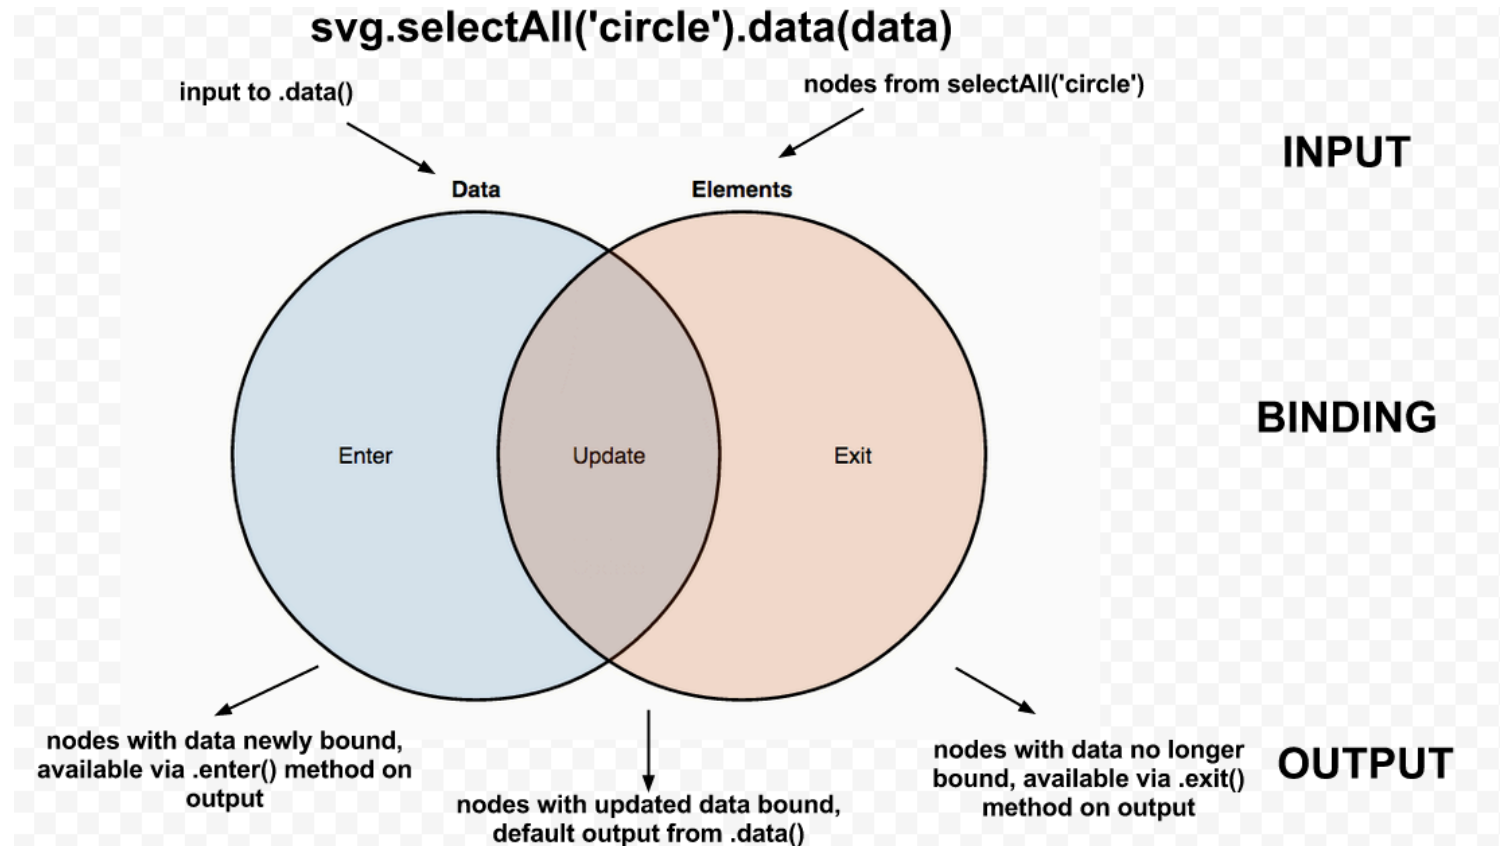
svg.selectAll('circle').data(data)

input to .data()

nodes from selectAll('circle')

INPUT

Data

Elements

Enter

Update

Exit

BINDING

nodes with data newly bound, available via .enter() method on output

nodes with updated data bound, default output from .data()

nodes with data no longer bound, available via .exit() method on output

OUTPUT